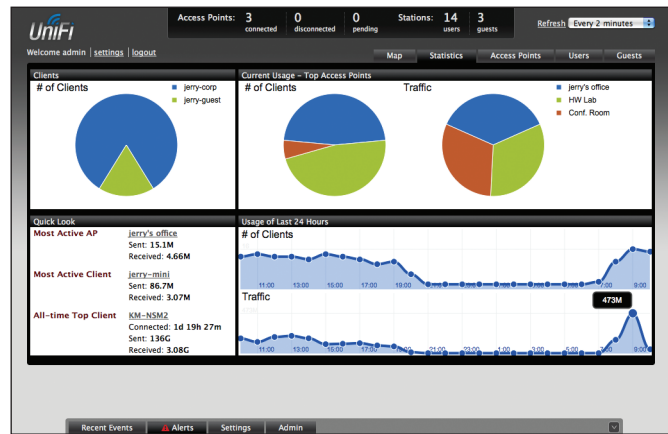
UniFi

Access Points: 3 connected 0 disconnected 0 pending Stations: 14 users 3 guests

Refresh Every 2 minutes

Welcome admin | settings | logout

Map Statistics Access Points Users Guests

Clients
# of Clients
jerry-corp
jerry-guest

Current Usage - Top Access Points
# of Clients
Traffic
jerry's office
HW Lab
Conf. Room

Quick Look
Most Active AP jerry's office
Sent: 15.1M
Received: 4.66M
Most Active Client jerry-mini
Sent: 86.7M
Received: 3.07M
All-time Top Client KM-NSM2
Connected: 1d 19h 27m
Sent: 136G
Received: 3.08G

Usage of Last 24 Hours
# of Clients
11:00 13:00 15:00 17:00 19:00 21:00 23:00 1:00 3:00 5:00 7:00 9:00
Traffic
473M
11:00 13:00 15:00 17:00 19:00 21:00 23:00 1:00 3:00 5:00 7:00 9:00

Recent Events Alerts Settings Admin